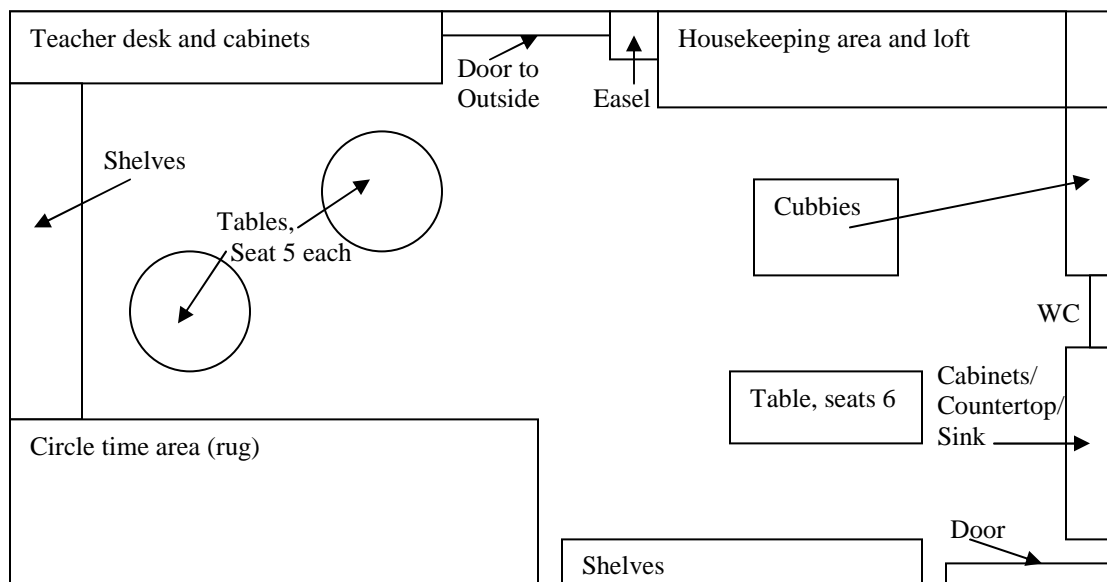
Teacher desk and cabinets

Door to Outside

Easel

Housekeeping area and loft

Shelves

Tables, Seat 5 each

Cubbies

WC

Table, seats 6

Cabinets/ Countertop/ Sink

Circle time area (rug)

Door

Shelves